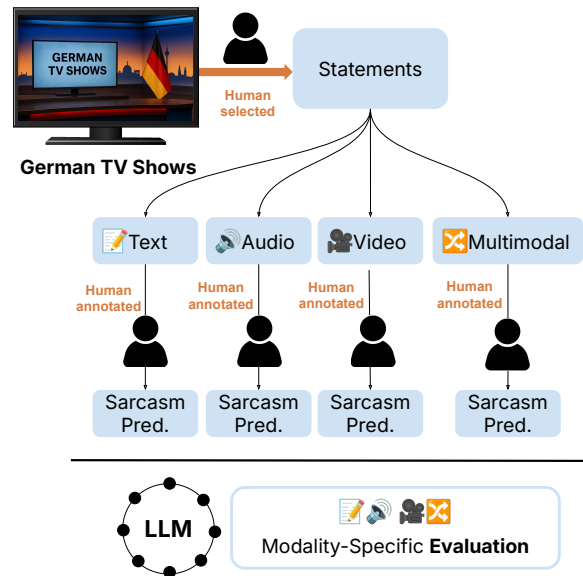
GERMAN TV SHOWS

German TV Shows

Human selected

Statements

📝Text

🔊Audio

🎥Video

🔀Multimodal

Human annotated

Human annotated

Human annotated

Human annotated

Sarcasm Pred.

Sarcasm Pred.

Sarcasm Pred.

Sarcasm Pred.

LLM

📝🔊🎥🔀

Modality-Specific **Evaluation**